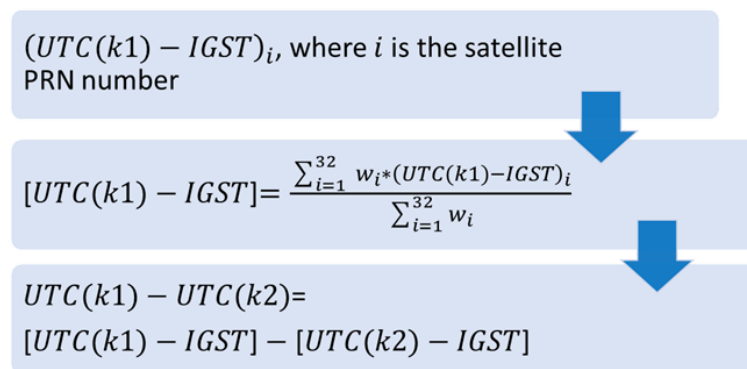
$(UTC(k1) - IGST)_i$, where $i$ is the satellite PRN number

$[UTC(k1) - IGST] = \frac{\sum_{i=1}^{32} w_i * (UTC(k1) - IGST)_i}{\sum_{i=1}^{32} w_i}$

$UTC(k1) - UTC(k2) =$
$[UTC(k1) - IGST] - [UTC(k2) - IGST]$